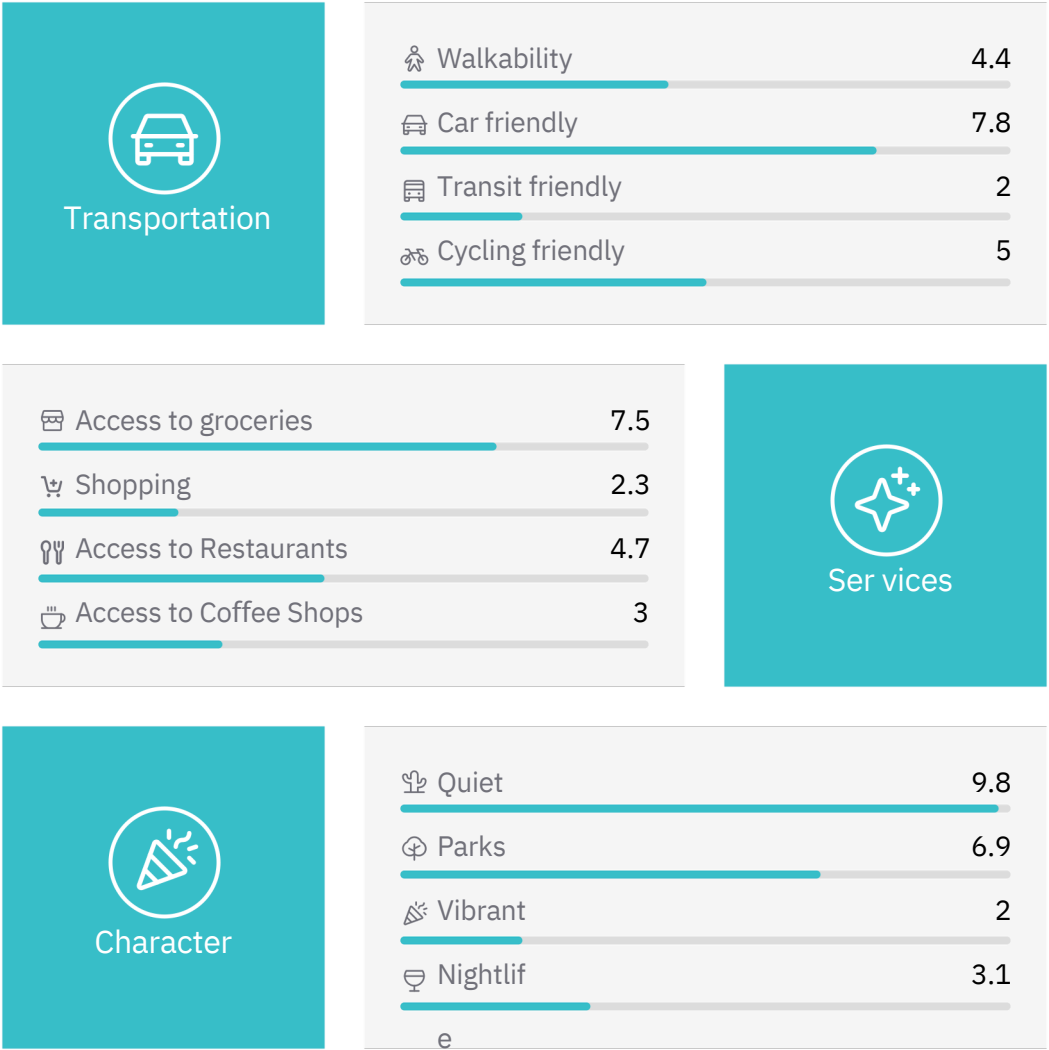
Transportation

Walkability 4.4

Car friendly 7.8

Transit friendly 2

Cycling friendly 5

Access to groceries 7.5

Shopping 2.3

Access to Restaurants 4.7

Access to Coffee Shops 3

Ser vices

Character

Quiet 9.8

Parks 6.9

Vibrant 2

Nightlif 3.1

e